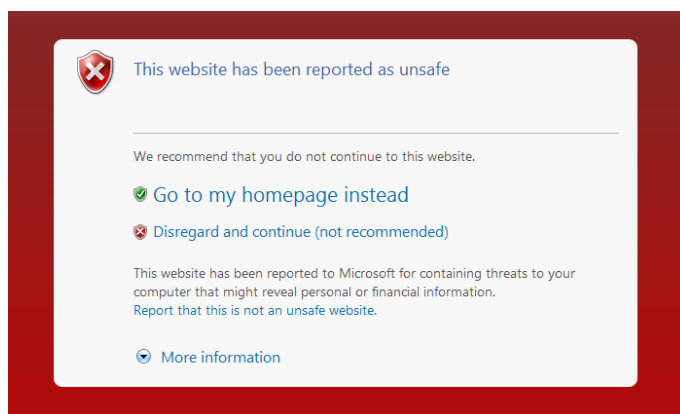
This website has been reported as unsafe

We recommend that you do not continue to this website.

Go to my homepage instead

Disregard and continue (not recommended)

This website has been reported to Microsoft for containing threats to your computer that might reveal personal or financial information.
Report that this is not an unsafe website.

More information